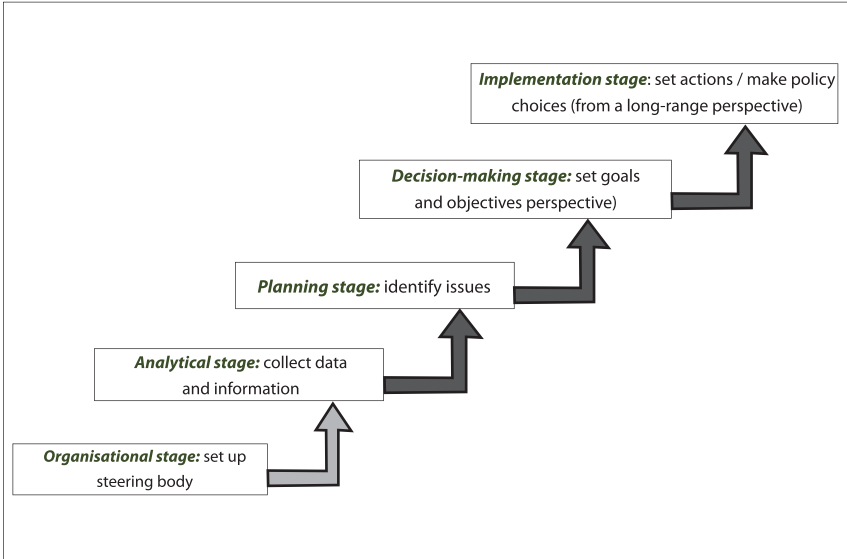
Implementation stage: set actions / make policy choices (from a long-range perspective)

Decision-making stage: set goals and objectives perspective)

Planning stage: identify issues

Analytical stage: collect data and information

Organisational stage: set up steering body